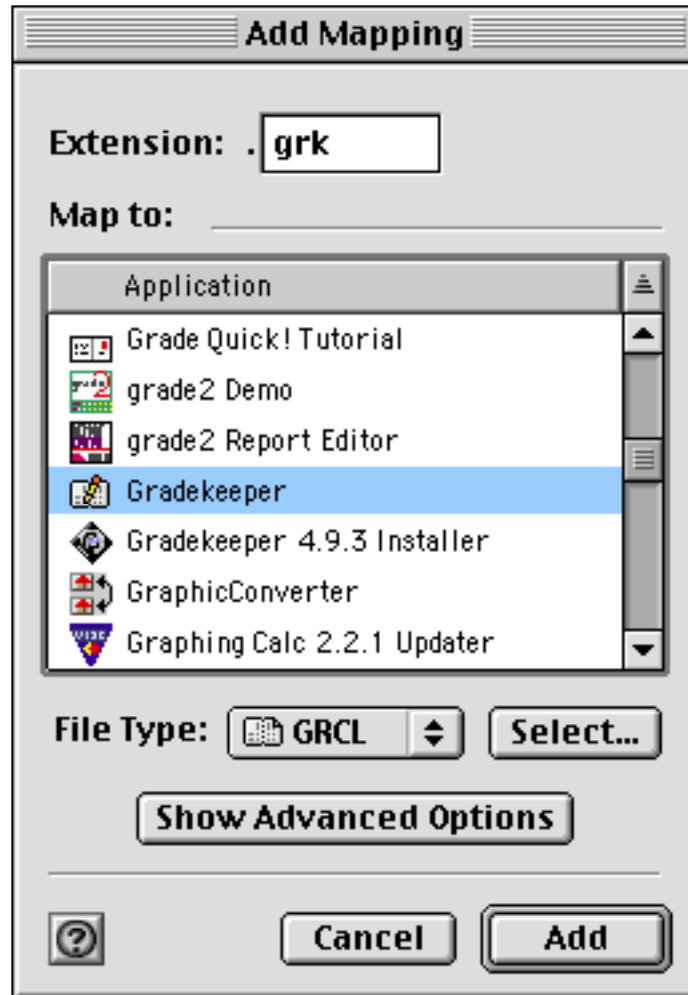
Add Mapping

Extension: . grk

Map to:

| Application |
|---|
| Grade Quick! Tutorial |
| grade2 Demo |
| grade2 Report Editor |
| Gradekeeper |
| Gradekeeper 4.9.3 Installer |
| GraphicConverter |
| Graphing Calc 2.2.1 Updater |

File Type: GRCL

Select...

Show Advanced Options

?

Cancel

Add